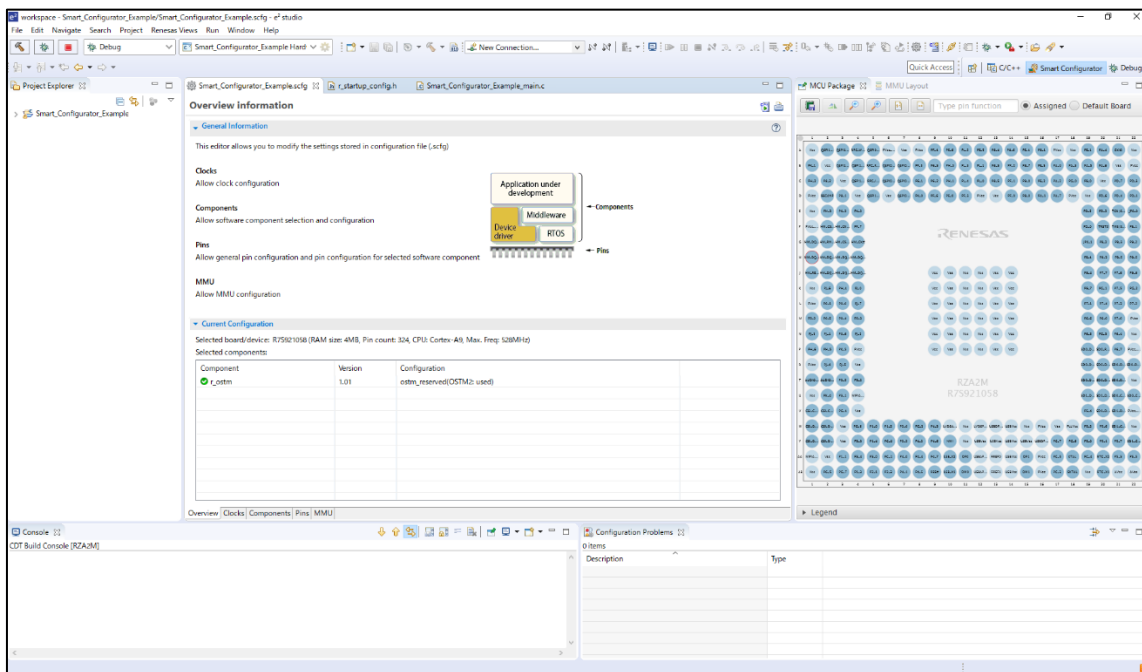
workspace - Smart_Configurator_Example/Smart_Configurator_Example.scfg - e² studio

File Edit Navigate Search Project Renesas Views Run Window Help

Debug

Smart_Configurator_Example Hard

New Connection...

Quick Access

C/C++ Smart Configurator Debug

Project Explorer

Smart_Configurator_Example

Smart_Configurator_Example.scfg | r_startup_config.h | Smart_Configurator_Example_main.c

Overview information

General Information

This editor allows you to modify the settings stored in configuration file (.scfg)

Clocks
Allow clock configuration

Components
Allow software component selection and configuration

Pins
Allow general pin configuration and pin configuration for selected software component

MMU
Allow MMU configuration

Application under development

Middleware

Device driver

RTOS

Components

Pins

Current Configuration

Selected board/device: R7S921058 (RAM size: 4MB, Pin count: 324, CPU: Cortex-A9, Max. Freq: 528MHz)

Selected components:

| Component | Version | Configuration |
|---|---|---|
| r_ostm | 1.01 | ostm_reserved(OSTM2: used) |

Overview | Clocks | Components | Pins | MMU

MCU Package | MMU Layout

Type pin function

Assigned | Default Board

RENESAS

RZA2M
R7S921058

Legend

Console

CDT Build Console [RZA2M]

Configuration Problems

0 items

| Description | Type |
|---|---|